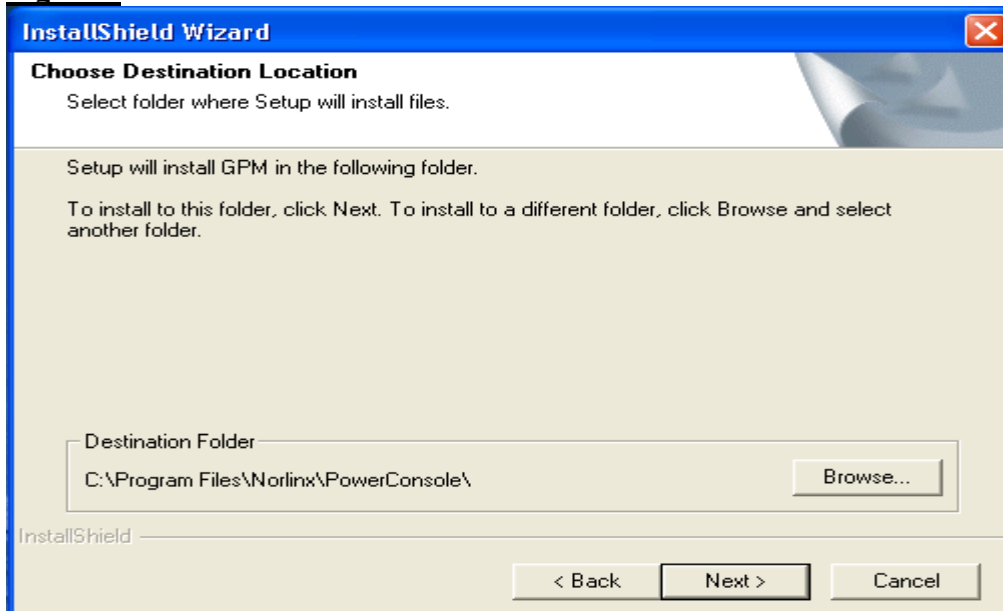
InstallShield Wizard

Choose Destination Location

Select folder where Setup will install files.

Setup will install GPM in the following folder.

To install to this folder, click Next. To install to a different folder, click Browse and select another folder.

Destination Folder

C:\Program Files\Norlinx\PowerConsole\

Browse...

InstallShield

< Back

Next >

Cancel